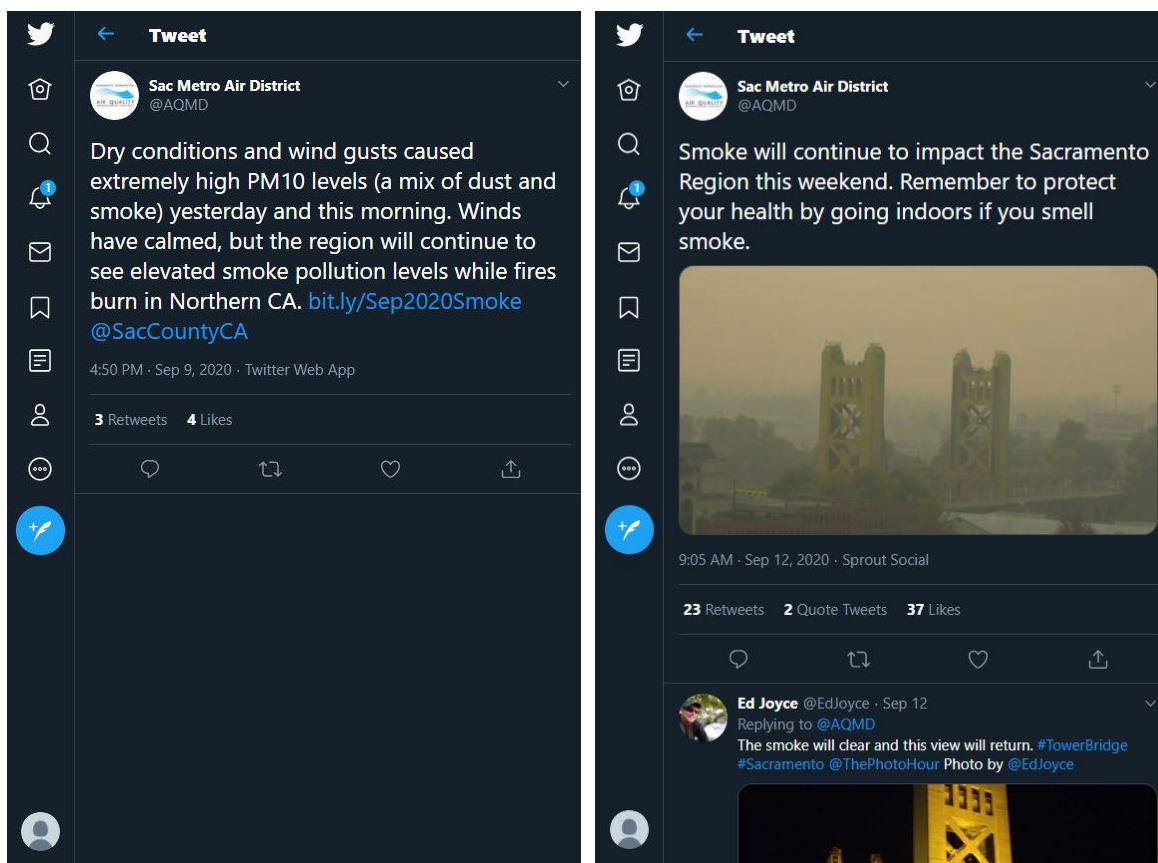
Tweet

Sac Metro Air District
@AQMD

Dry conditions and wind gusts caused extremely high PM10 levels (a mix of dust and smoke) yesterday and this morning. Winds have calmed, but the region will continue to see elevated smoke pollution levels while fires burn in Northern CA. bit.ly/Sep2020Smoke @SacCountyCA

4:50 PM · Sep 9, 2020 · Twitter Web App

3 Retweets 4 Likes

Tweet

Sac Metro Air District
@AQMD

Smoke will continue to impact the Sacramento Region this weekend. Remember to protect your health by going indoors if you smell smoke.

9:05 AM · Sep 12, 2020 · Sprout Social

23 Retweets 2 Quote Tweets 37 Likes

Ed Joyce @EdJoyce · Sep 12
Replying to @AQMD
The smoke will clear and this view will return. #TowerBridge #Sacramento @ThePhotoHour Photo by @EdJoyce